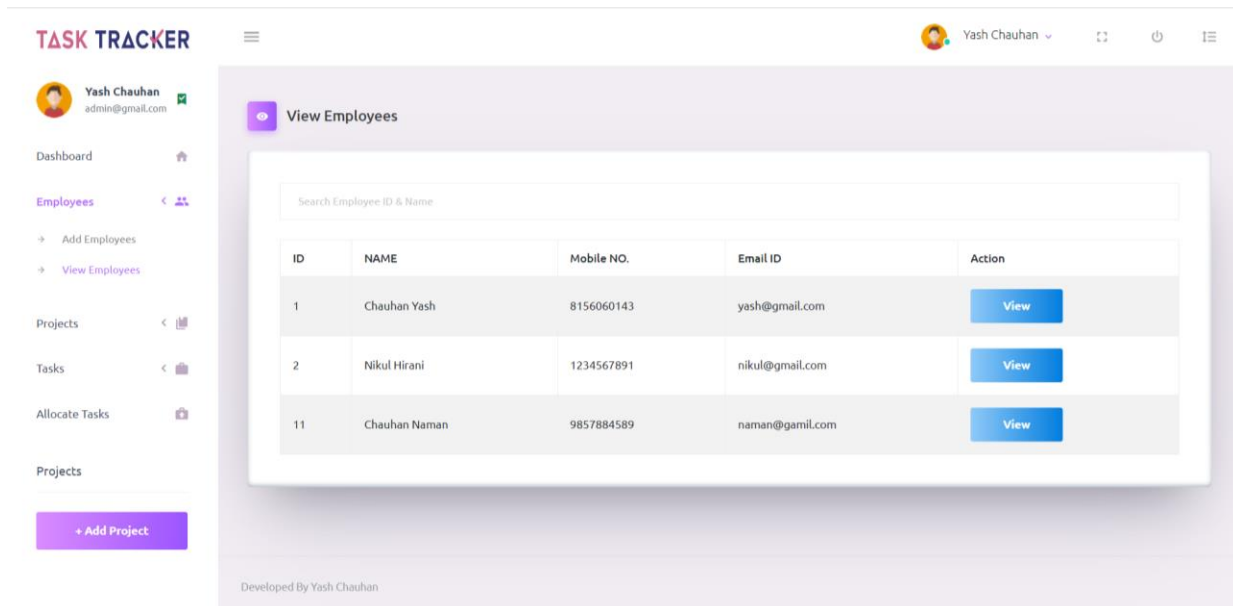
TASK TRACKER

Yash Chauhan

Yash Chauhan
admin@gmail.com

Dashboard

Employees

→ Add Employees
→ View Employees

Projects

Tasks

Allocate Tasks

Projects

+ Add Project

View Employees

Search Employee ID & Name

| ID | NAME | Mobile NO. | Email ID | Action |
|---|---|---|---|---|
| 1 | Chauhan Yash | 8156060143 | yash@gmail.com | View |
| 2 | Nikul Hirani | 1234567891 | nikul@gmail.com | View |
| 11 | Chauhan Naman | 9857884589 | naman@gamil.com | View |

Developed By Yash Chauhan